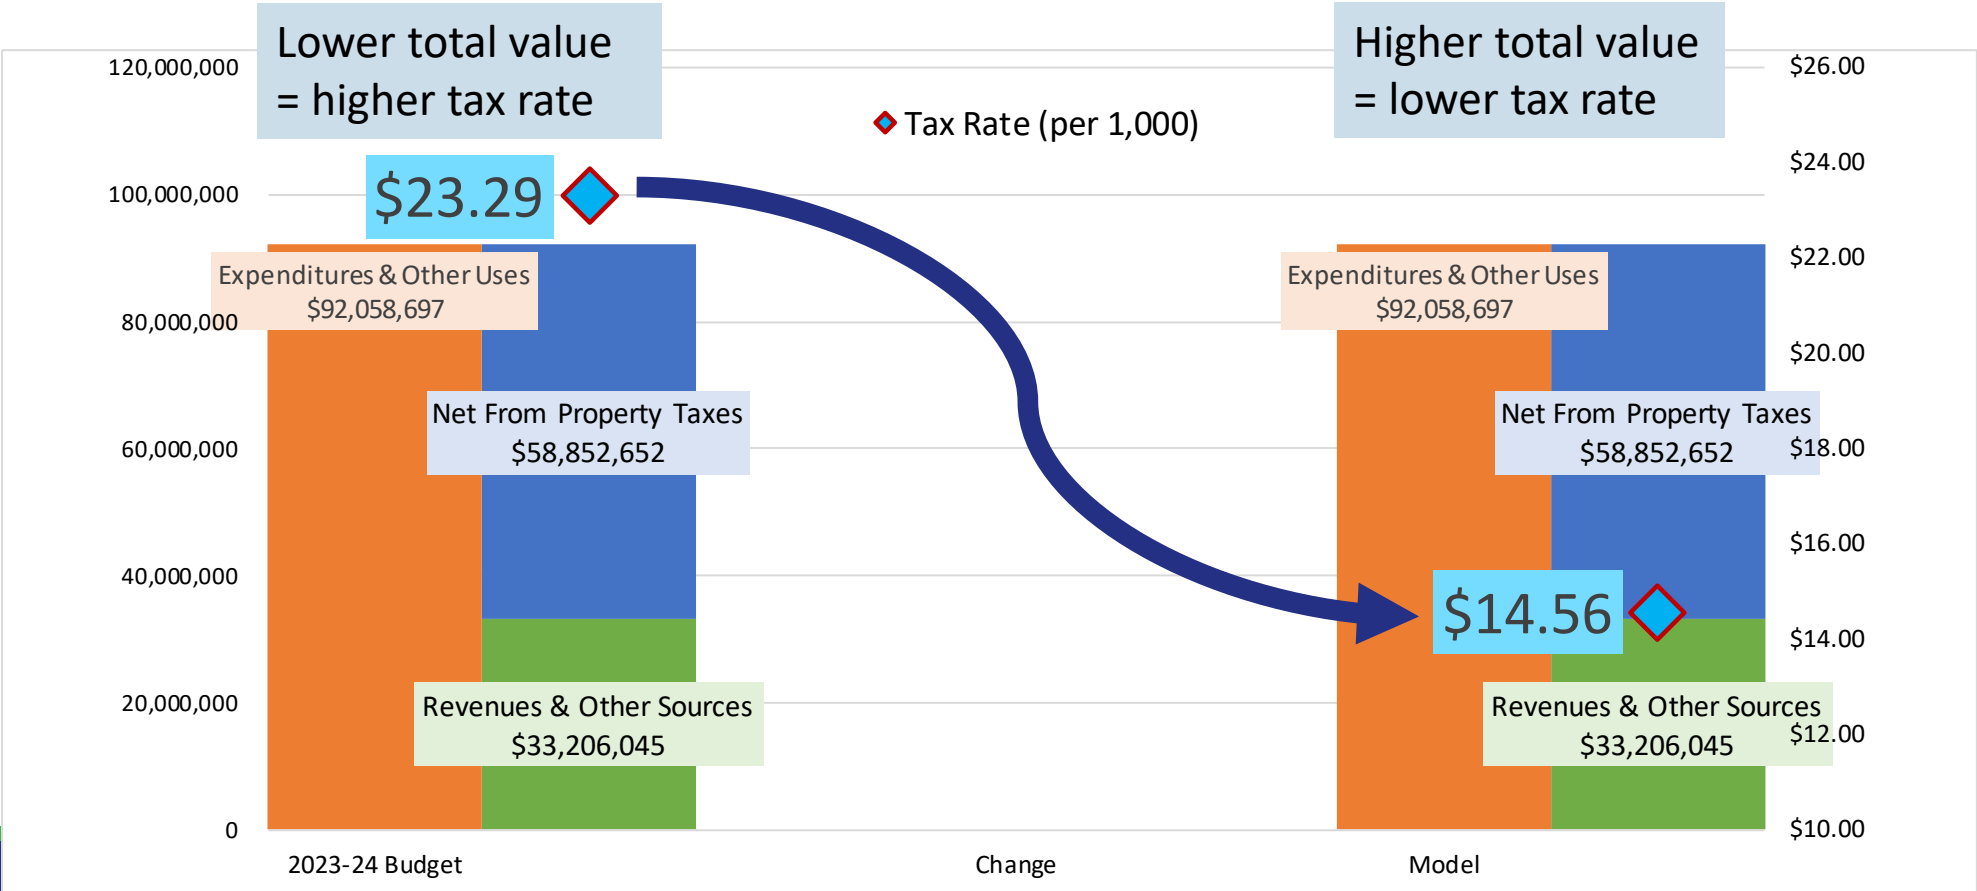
Lower total value = higher tax rate

Higher total value = lower tax rate

Tax Rate (per 1,000)

120,000,000
100,000,000
80,000,000
60,000,000
40,000,000
20,000,000
0

$26.00
$24.00
$22.00
$20.00
$18.00
$16.00
$14.00
$12.00
$10.00

$23.29

Expenditures & Other Uses
$92,058,697

Net From Property Taxes
$58,852,652

Revenues & Other Sources
$33,206,045

Expenditures & Other Uses
$92,058,697

Net From Property Taxes
$58,852,652

$14.56

Revenues & Other Sources
$33,206,045

2023-24 Budget
Change
Model